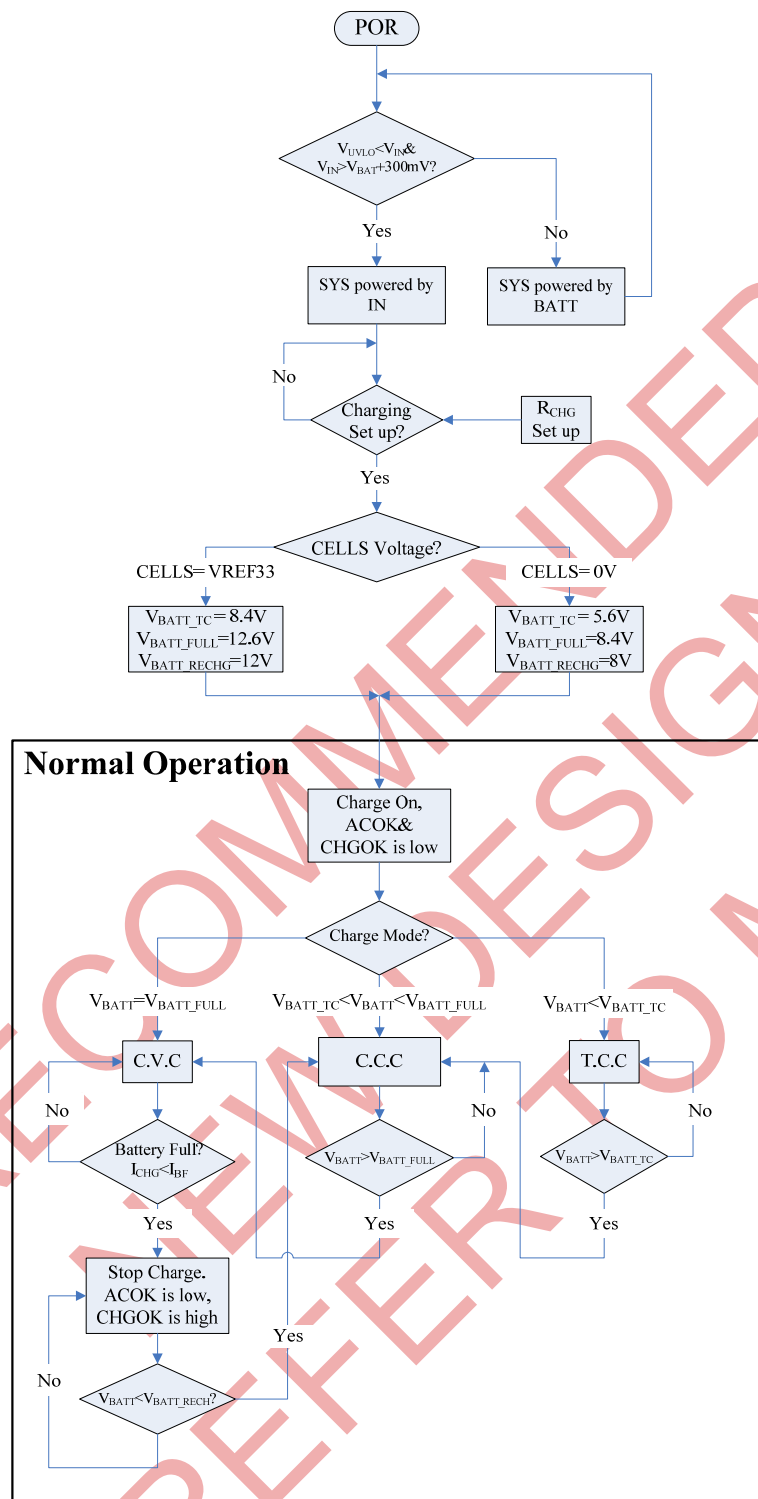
POR

$V_{UVLO}<V_{IN}$& $V_{IN}>V_{BAT}+300mV$?

Yes

No

SYS powered by IN

SYS powered by BATT

No

Charging Set up?

$R_{CHG}$ Set up

Yes

CELLS Voltage?

CELLS= VREF33

CELLS= 0V

$V_{BATT\_TC}$= 8.4V
$V_{BATT\_FULL}$=12.6V
$V_{BATT\_RECHG}$=12V

$V_{BATT\_TC}$= 5.6V
$V_{BATT\_FULL}$=8.4V
$V_{BATT\_RECHG}$=8V

Normal Operation

Charge On, ACOK& CHGOK is low

Charge Mode?

$V_{BATT}$=$V_{BATT\_FULL}$

$V_{BATT\_TC}$<$V_{BATT}$<$V_{BATT\_FULL}$

$V_{BATT}$<$V_{BATT\_TC}$

C.V.C

C.C.C

T.C.C

No

No

No

Battery Full? $I_{CHG}<I_{BF}$

$V_{BATT}$>$V_{BATT\_FULL}$

$V_{BATT}$>$V_{BATT\_TC}$

Yes

Yes

Yes

Stop Charge. ACOK is low, CHGOK is high

Yes

No

$V_{BATT}$<$V_{BATT\_RECH}$?

RECOMMENDED FOR NEW DESIGN REFER TO